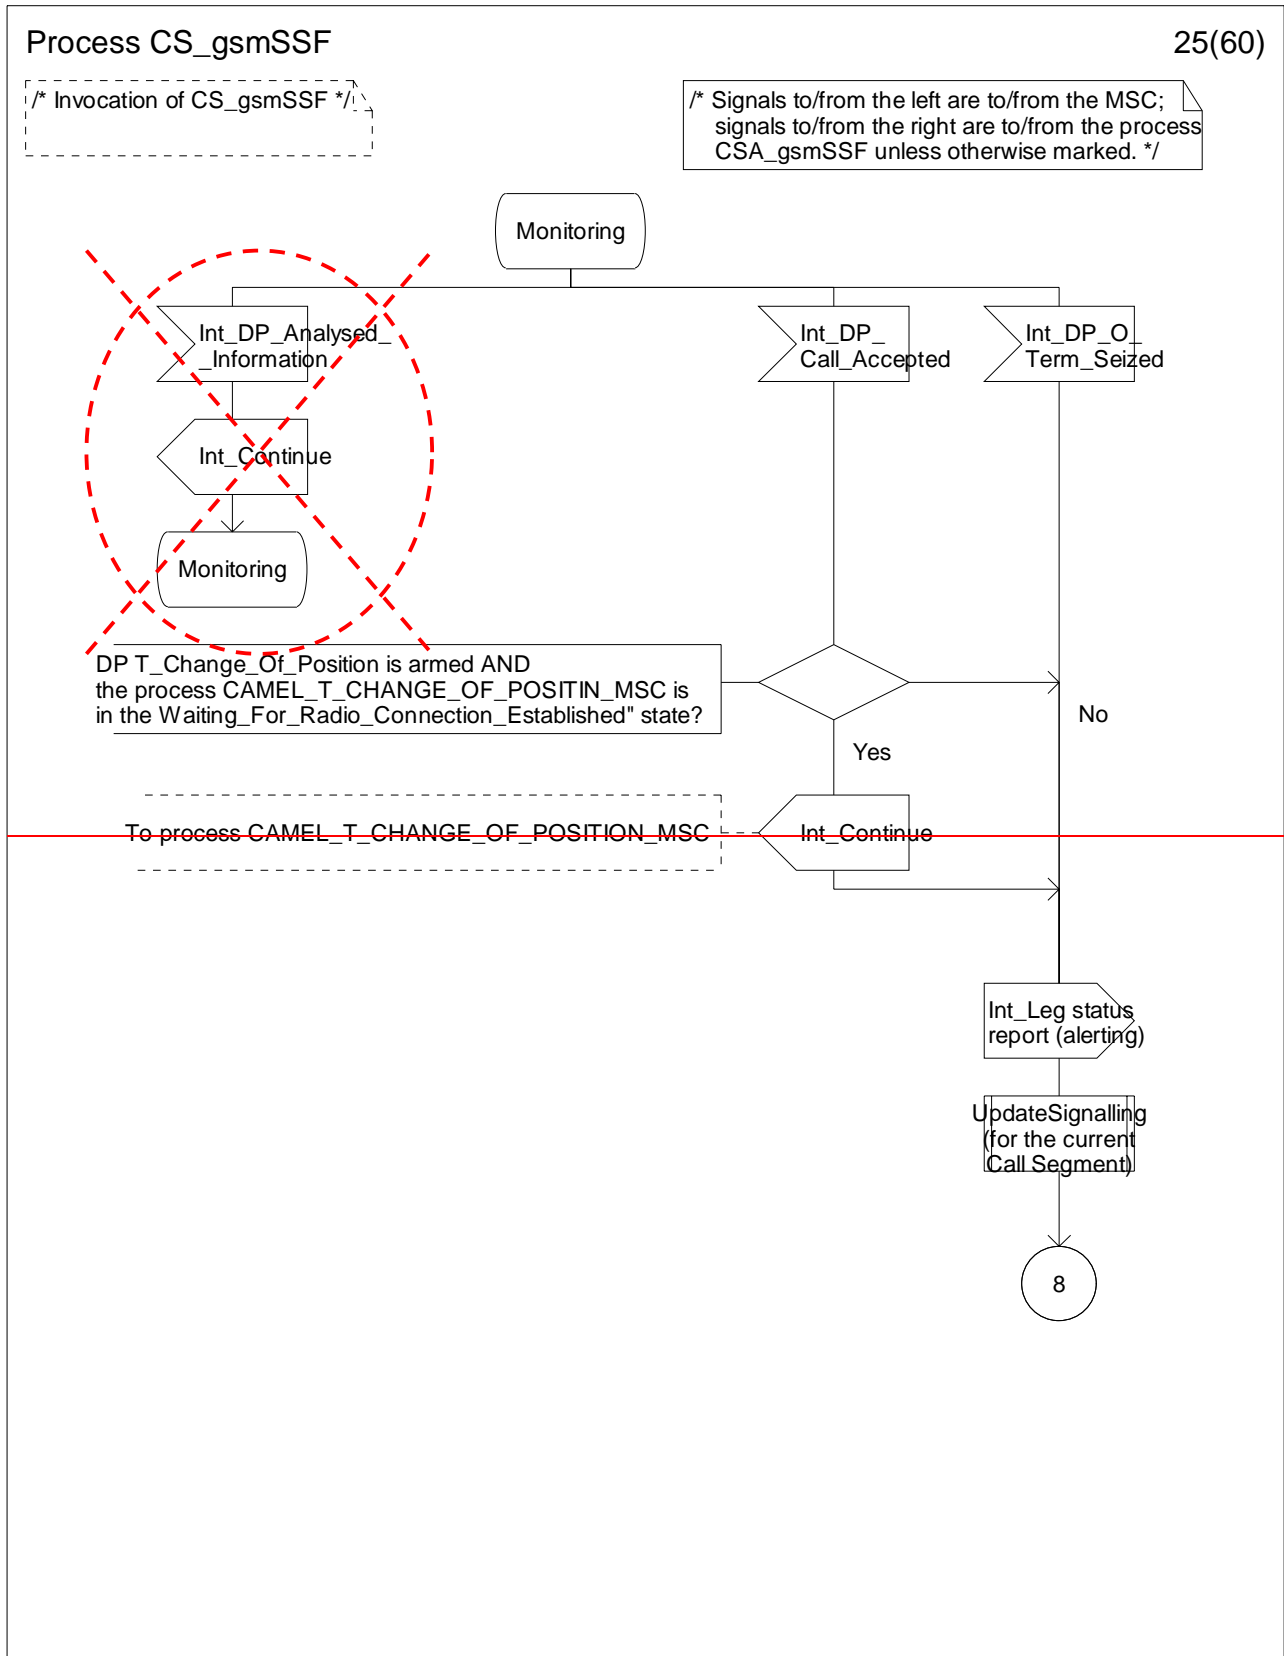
Process CS_gsmSSF

25(60)

/* Invocation of CS_gsmSSF */

/* Signals to/from the left are to/from the MSC; signals to/from the right are to/from the process CSA_gsmSSF unless otherwise marked. */

Monitoring

Int_DP_Analysed_ _Information

Int_Continue

Monitoring

Int_DP_ Call_Accepted

Int_DP_O_ Term_Seized

DP T_Change_Of_Position is armed AND the process CAMEL_T_CHANGE_OF_POSITIN_MSC is in the Waiting_For_Radio_Connection_Established" state?

No

Yes

To process CAMEL_T_CHANGE_OF_POSITION_MSC

Int_Continue

Int_Leg status report (alerting)

UpdateSignalling (for the current Call Segment)

8